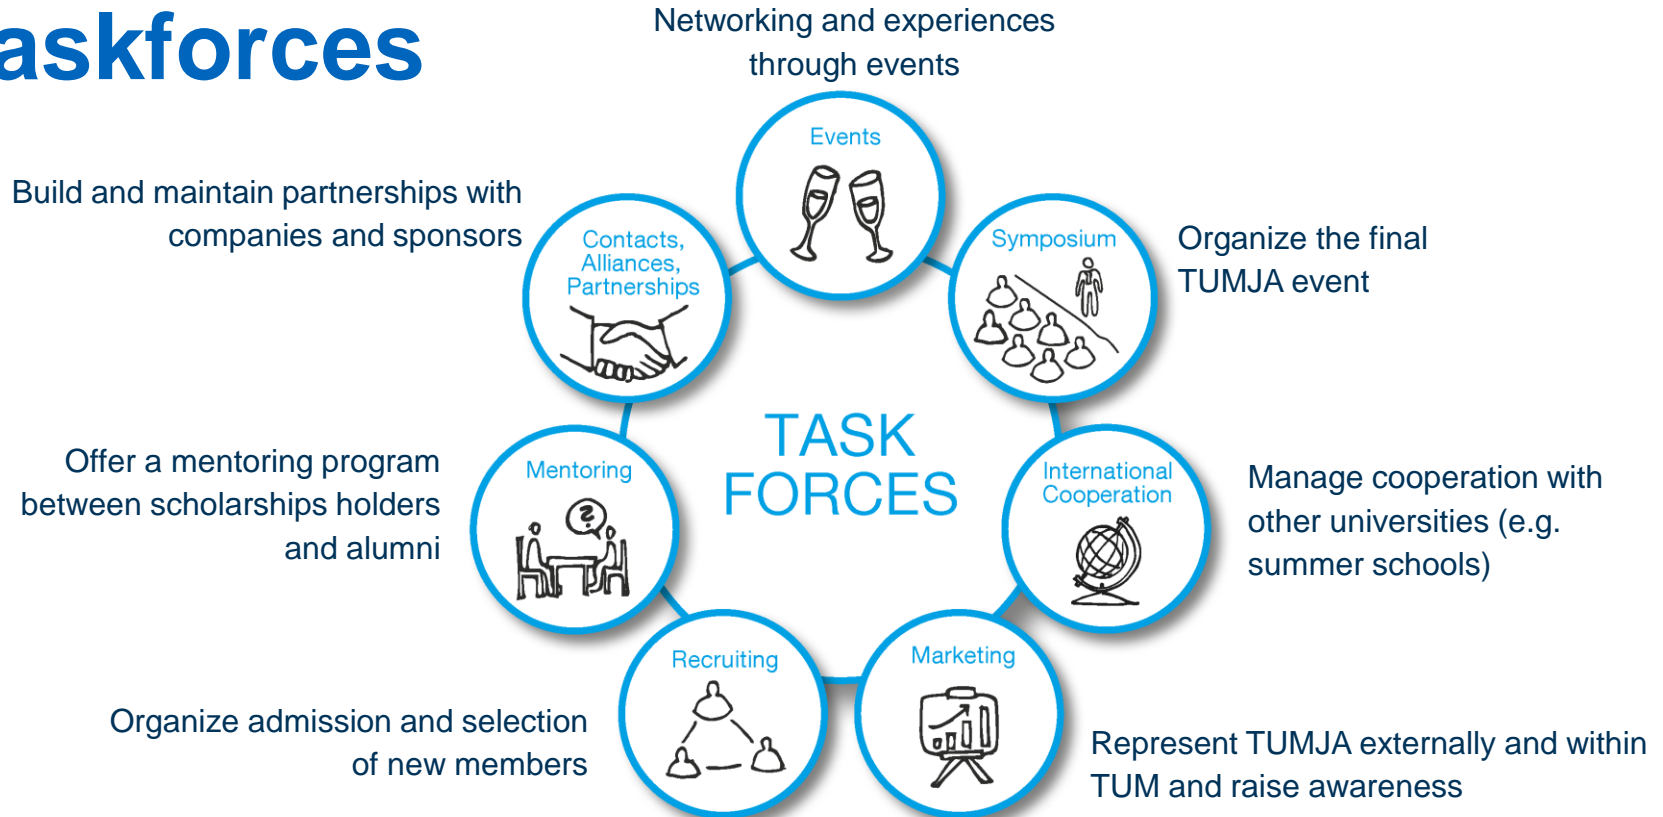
askforces

Networking and experiences through events

Events

Build and maintain partnerships with companies and sponsors

Contacts, Alliances, Partnerships

Symposium

Organize the final TUMJA event

TASK FORCES

Offer a mentoring program between scholarships holders and alumni

Mentoring

International Cooperation

Manage cooperation with other universities (e.g. summer schools)

Recruiting

Marketing

Organize admission and selection of new members

Represent TUMJA externally and within TUM and raise awareness